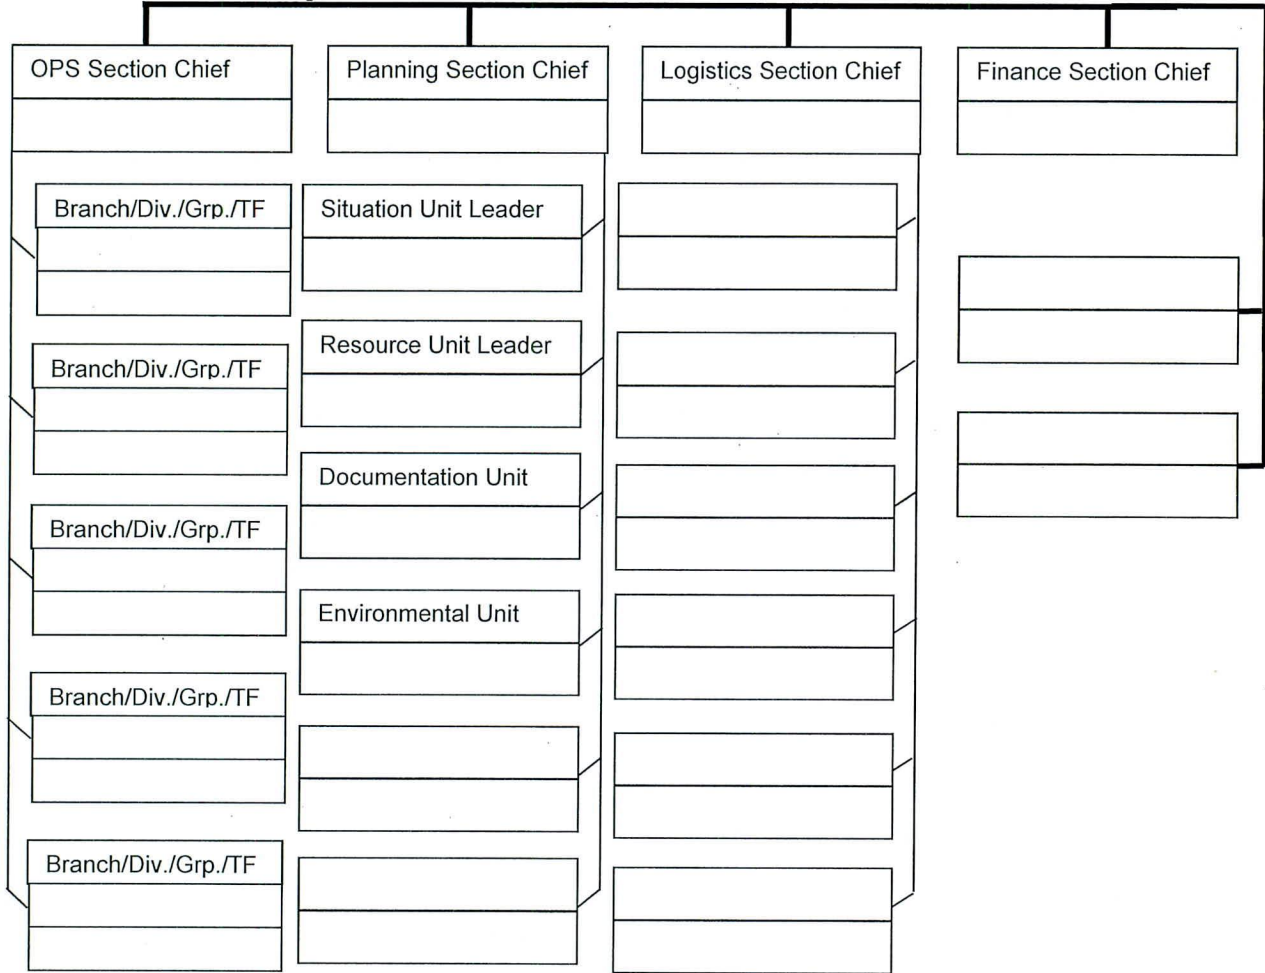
OPS Section Chief

Planning Section Chief

Logistics Section Chief

Finance Section Chief

Branch/Div./Grp./TF

Situation Unit Leader

Branch/Div./Grp./TF

Resource Unit Leader

Branch/Div./Grp./TF

Documentation Unit

Branch/Div./Grp./TF

Environmental Unit

Branch/Div./Grp./TF